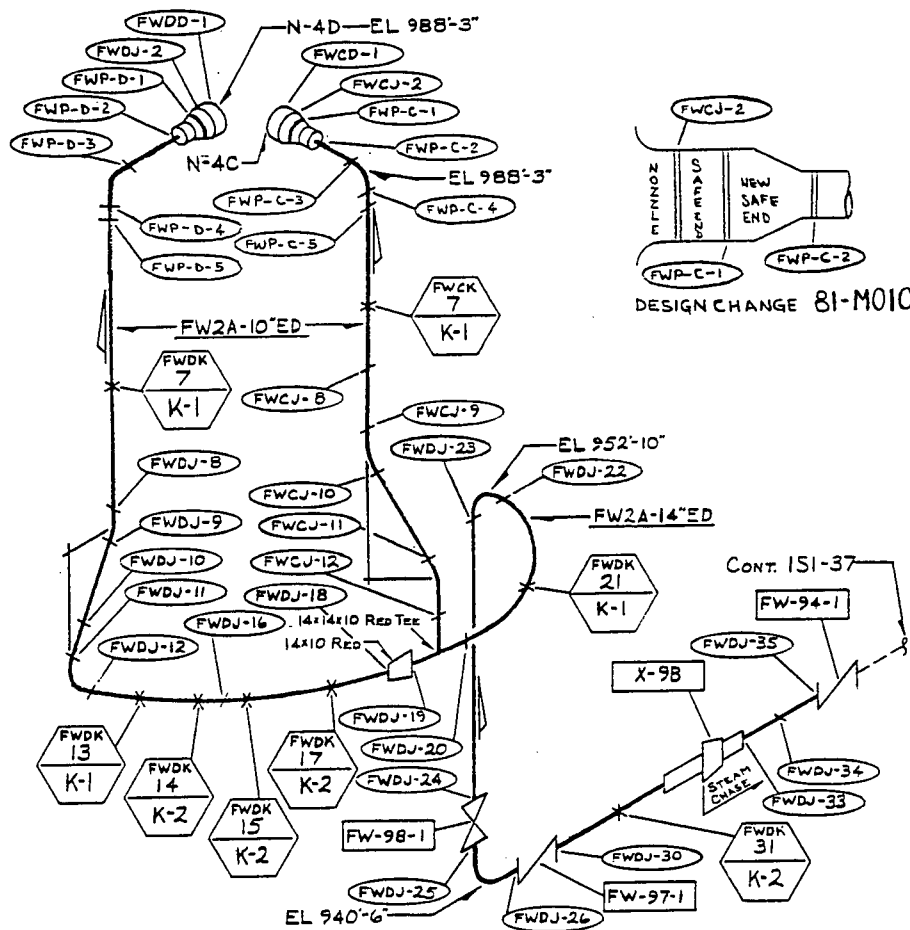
FWDD-1
N-4D—EL 988'-3"
FWDJ-2
FWCD-1
FWP-D-1
FWCJ-2
FWP-D-2
FWP-C-1
FWP-D-3
FWP-C-2
N-4C
EL 988'-3"
FWP-C-3
FWP-C-4
FWP-D-4
FWP-C-5
FWP-D-5
FWCJ-2
NOZZLE
SAFE END
NEW SAFE END
FWP-C-1
FWP-C-2
DESIGN CHANGE 81-M010
FW2A-10"ED
FWCK 7 K-1
FWDK 7 K-1
FWCJ-8
FWCJ-9
FWDJ-23
EL 952'-10"
FWDJ-22
FWDJ-8
FWCJ-10
FW2A-14"ED
FWDJ-9
FWCJ-11
FWDJ-10
FWCJ-12
FWDK 21 K-1
FWDJ-11
FWDJ-18
CONT. 151-37
14x14x10 RED TEE
FW-94-1
FWDJ-16
14x10 RED
FWDJ-12
FWDJ-35
X-9B
FWDJ-19
FWDJ-20
FWDK 13 K-1
FWDK 14 K-2
FWDK 17 K-2
FWDJ-24
STEAM CHASE
FWDJ-34
FWDJ-33
FWDK 15 K-2
FW-98-1
FWDK 31 K-2
FWDJ-30
FWDJ-25
FW-97-1
EL 940'-6"
FWDJ-26